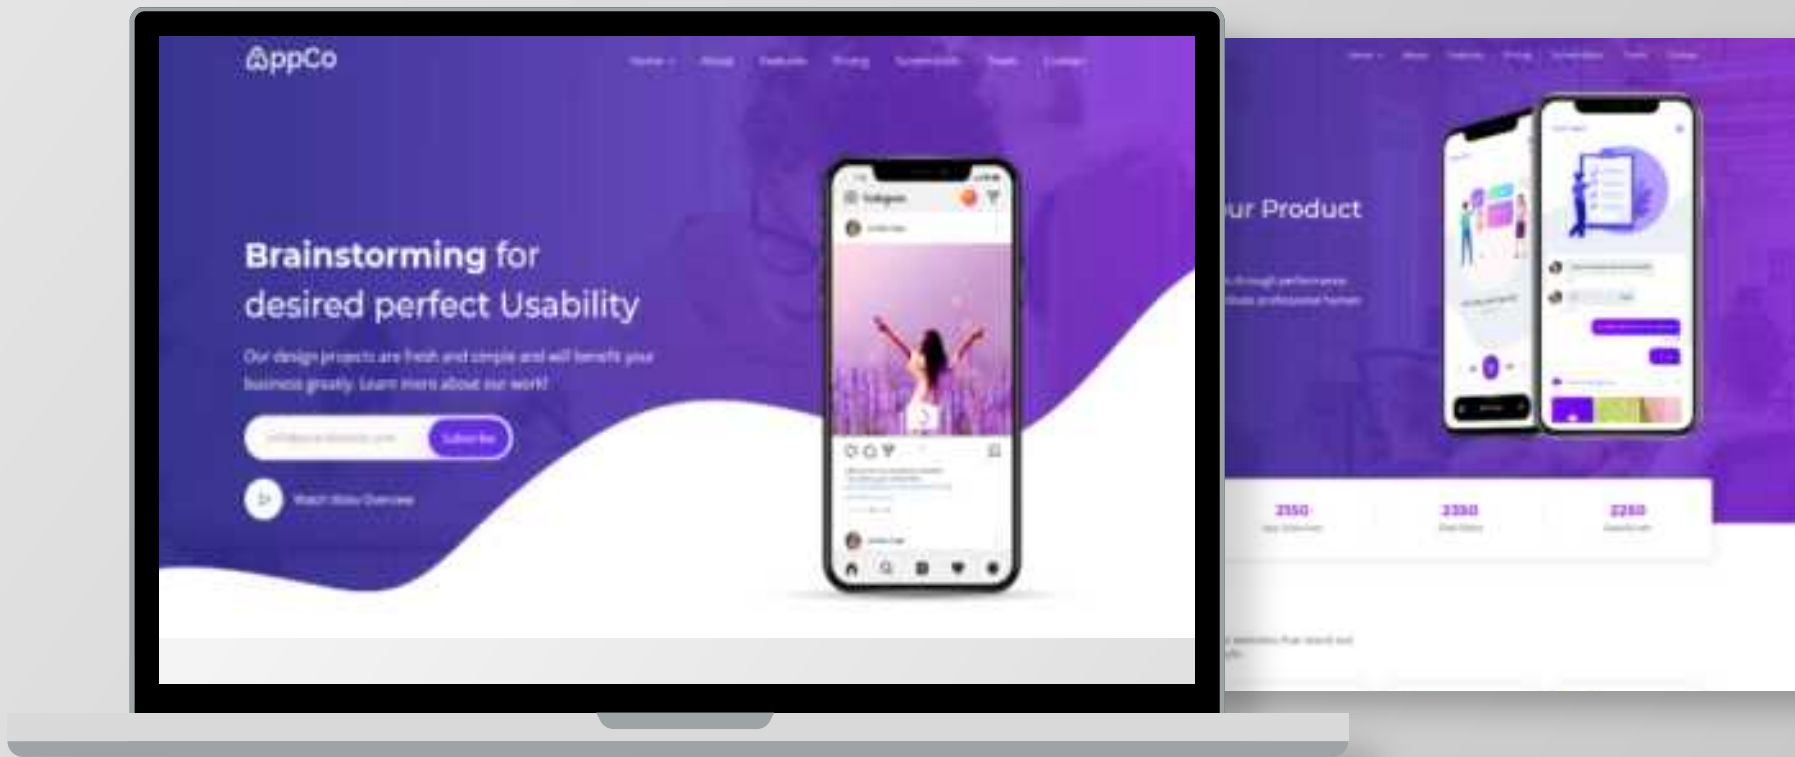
AppCo

Home About Features Pricing Screenshots Team Contact

Brainstorming for desired perfect Usability

Our design projects are fresh and simple and will benefit your business greatly. Learn more about our work!

Subscribe

Watch Video Overview

Instagram

ur Product

2350

2350

2250